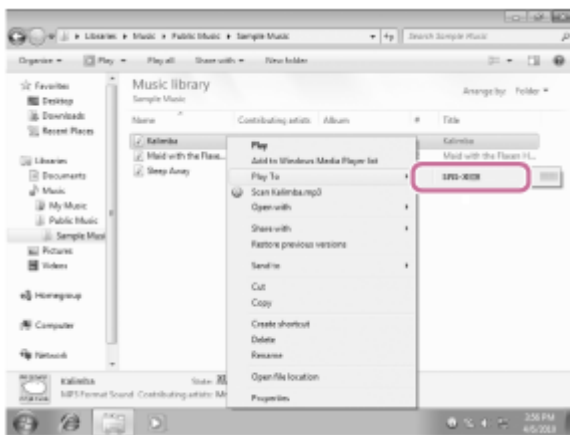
Libraries ▸ Music ▸ Public Music ▸ Sample Music
Search Sample Music
Organize ▾ Play ▾ Play all Share with ▾ New folder

Favorites
Desktop
Downloads
Recent Places

Libraries
Documents
Music
My Music
Public Music
Sample Music
Pictures
Videos

Homegroup

Computer

Network

Music library
Sample Music
Arrange by: Folder ▾

| Name | Contributing artists | Album | # | Title |
|---|---|---|---|---|
| Kalimba | | | | Kalimba |
| Maid with the Flaxe... | | | | Maid with the Flaxen H... |
| Sleep Away | | | | |

Play
Add to Windows Media Player list
Play To
Scan Kalimba.mp3
Open with
Share with
Restore previous versions
Send to
Cut
Copy
Create shortcut
Delete
Rename
Open file location
Properties

SRS-X88

Kalimba State:
MP3 Format Sound Contributing artists: Mr

3:56 PM
4/5/2013